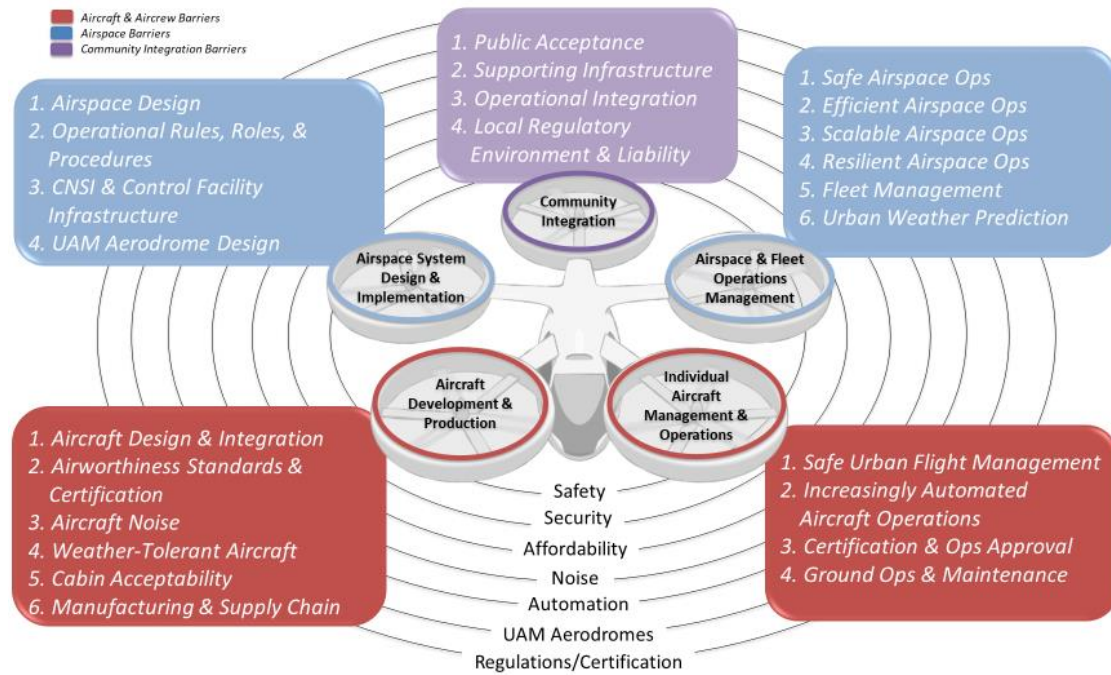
Aircraft & Aircrew Barriers
Airspace Barriers
Community Integration Barriers

1. Public Acceptance
2. Supporting Infrastructure
3. Operational Integration
4. Local Regulatory Environment & Liability

1. Airspace Design
2. Operational Rules, Roles, & Procedures
3. CNSI & Control Facility Infrastructure
4. UAM Aerodrome Design

1. Safe Airspace Ops
2. Efficient Airspace Ops
3. Scalable Airspace Ops
4. Resilient Airspace Ops
5. Fleet Management
6. Urban Weather Prediction

Community Integration

Airspace System Design & Implementation

Airspace & Fleet Operations Management

Aircraft Development & Production

Individual Aircraft Management & Operations

1. Aircraft Design & Integration
2. Airworthiness Standards & Certification
3. Aircraft Noise
4. Weather-Tolerant Aircraft
5. Cabin Acceptability
6. Manufacturing & Supply Chain

1. Safe Urban Flight Management
2. Increasingly Automated Aircraft Operations
3. Certification & Ops Approval
4. Ground Ops & Maintenance

Safety
Security
Affordability
Noise
Automation
UAM Aerodromes
Regulations/Certification